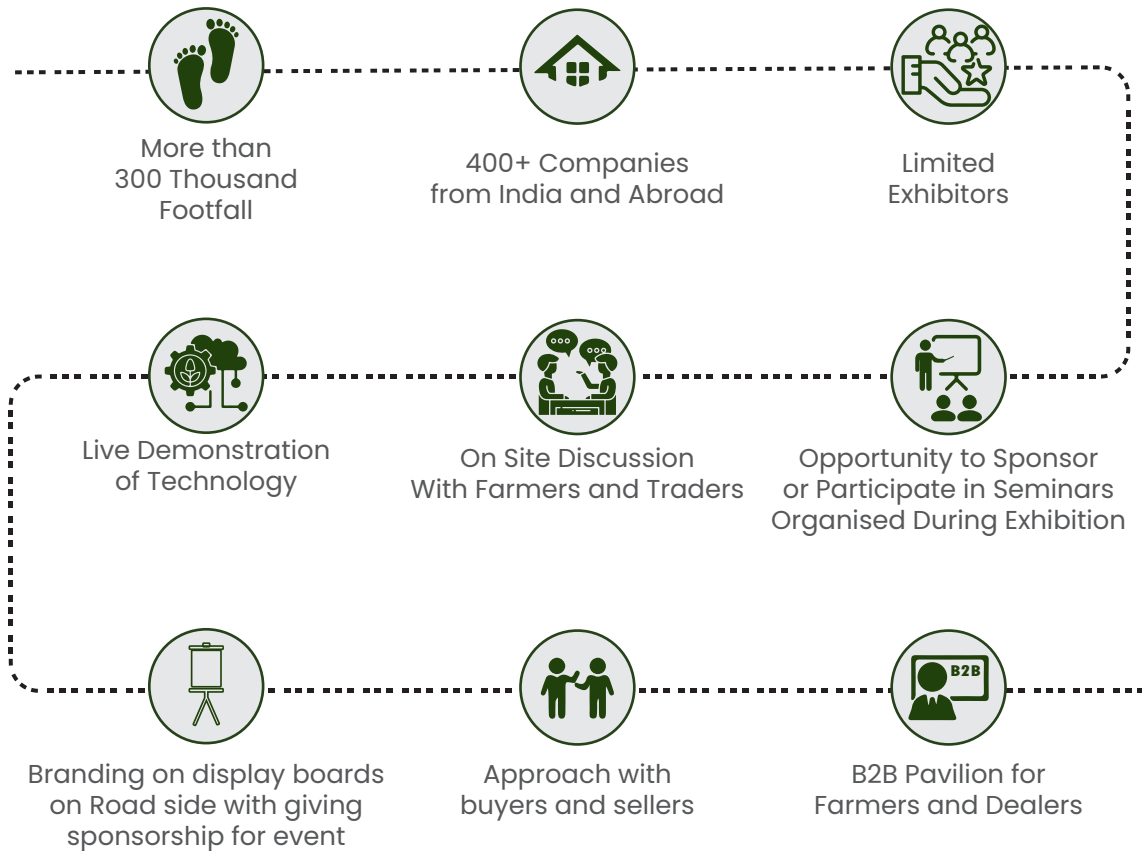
More than 300 Thousand Footfall

400+ Companies from India and Abroad

Limited Exhibitors

Live Demonstration of Technology

On Site Discussion With Farmers and Traders

Opportunity to Sponsor or Participate in Seminars Organised During Exhibition

Branding on display boards on Road side with giving sponsorship for event

Approach with buyers and sellers

B2B

B2B Pavilion for Farmers and Dealers